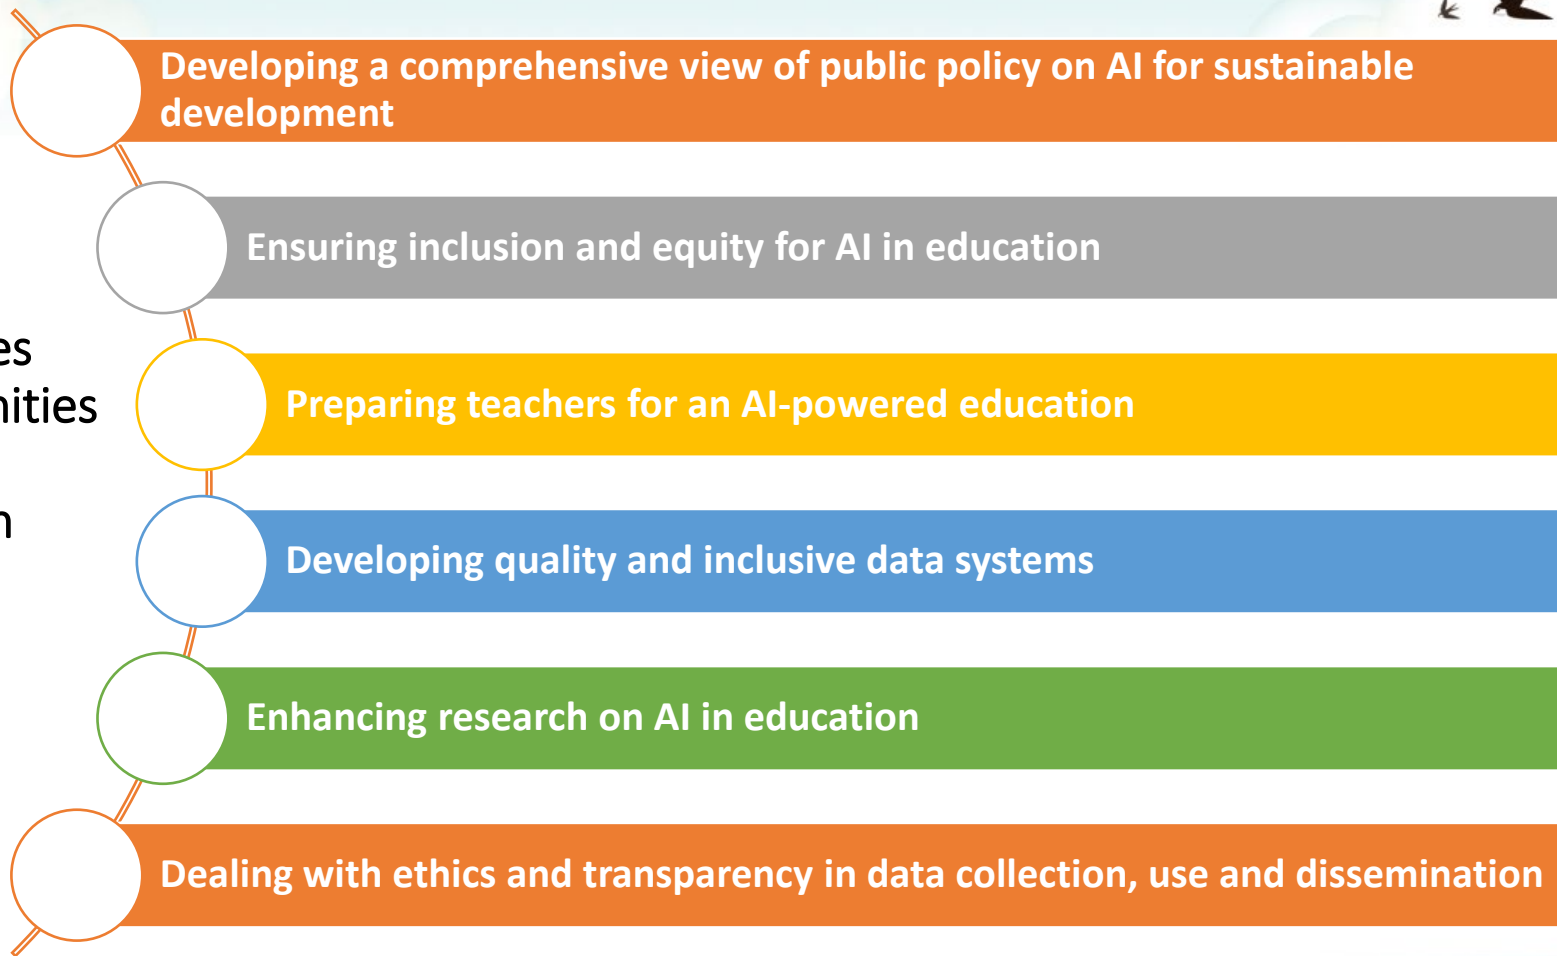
es
nities
n

Developing a comprehensive view of public policy on AI for sustainable development

Ensuring inclusion and equity for AI in education

Preparing teachers for an AI-powered education

Developing quality and inclusive data systems

Enhancing research on AI in education

Dealing with ethics and transparency in data collection, use and dissemination